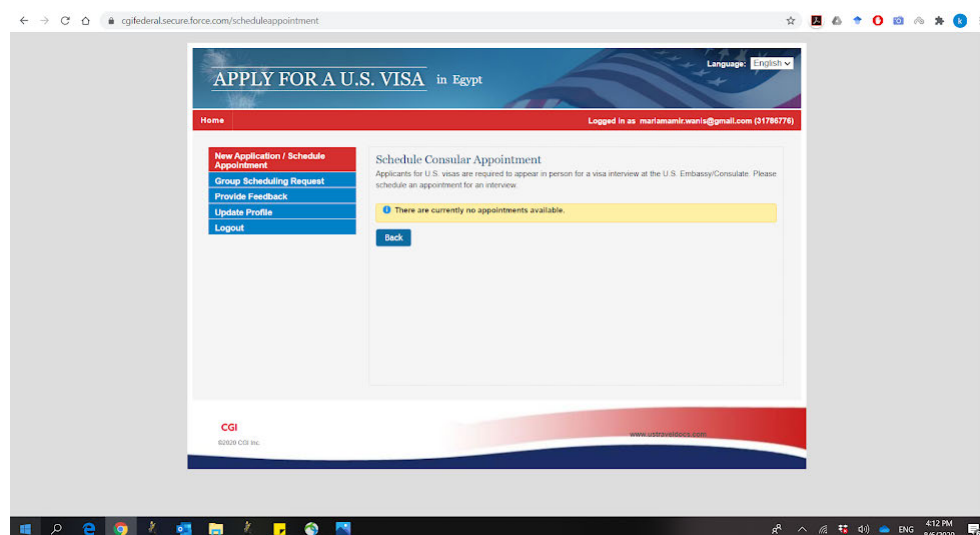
cgifederal.secure.force.com/scheduleappointment

APPLY FOR A U.S. VISA in Egypt

Language: English

Home

Logged in as mariamamir.wanis@gmail.com (31786776)

New Application / Schedule Appointment
Group Scheduling Request
Provide Feedback
Update Profile
Logout

Schedule Consular Appointment

Applicants for U.S. visas are required to appear in person for a visa interview at the U.S. Embassy/Consulate. Please schedule an appointment for an interview.

There are currently no appointments available.

Back

CGI
©2020 CGI Inc.

www.ustraveldocs.com

ENG 4:12 PM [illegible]